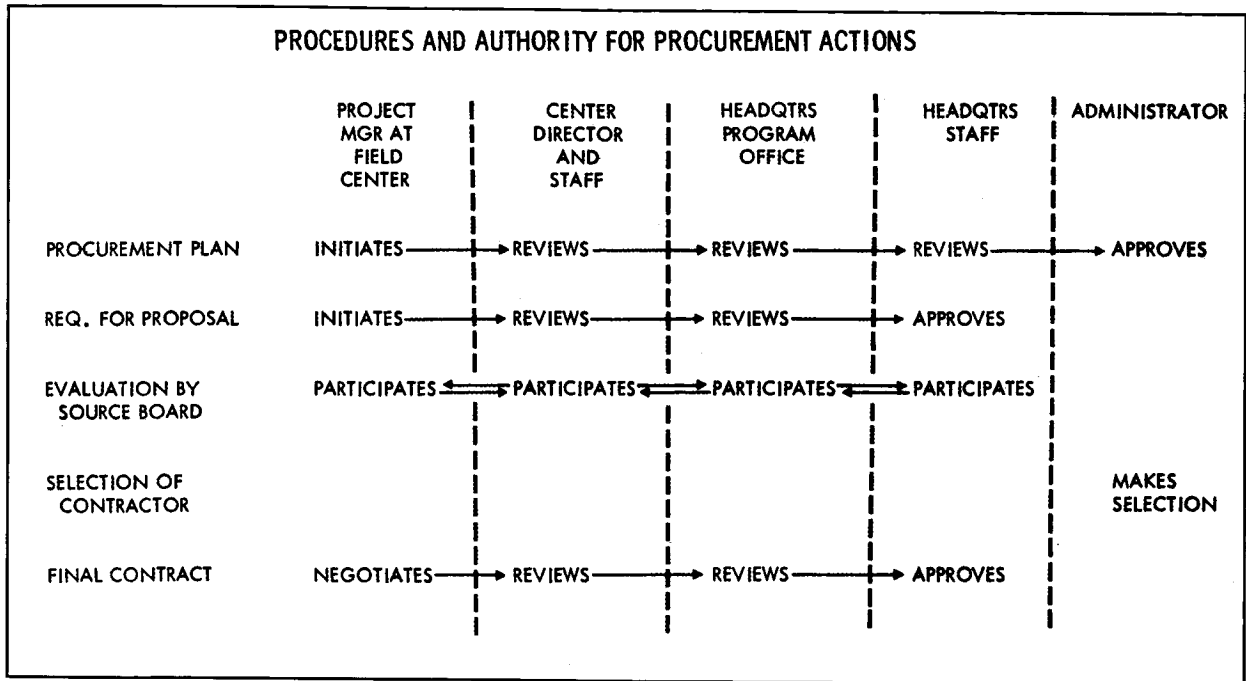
PROCEDURES AND AUTHORITY FOR PROCUREMENT ACTIONS

| | PROJECT MGR AT FIELD CENTER | CENTER DIRECTOR AND STAFF | HEADQTRS PROGRAM OFFICE | HEADQTRS STAFF | ADMINISTRATOR |
|---|---|---|---|---|---|
| PROCUREMENT PLAN | INITIATES | REVIEWS | REVIEWS | REVIEWS | APPROVES |
| REQ. FOR PROPOSAL | INITIATES | REVIEWS | REVIEWS | APPROVES | |
| EVALUATION BY SOURCE BOARD | PARTICIPATES | PARTICIPATES | PARTICIPATES | PARTICIPATES | |
| SELECTION OF CONTRACTOR | | | | | MAKES SELECTION |
| FINAL CONTRACT | NEGOTIATES | REVIEWS | REVIEWS | APPROVES | |